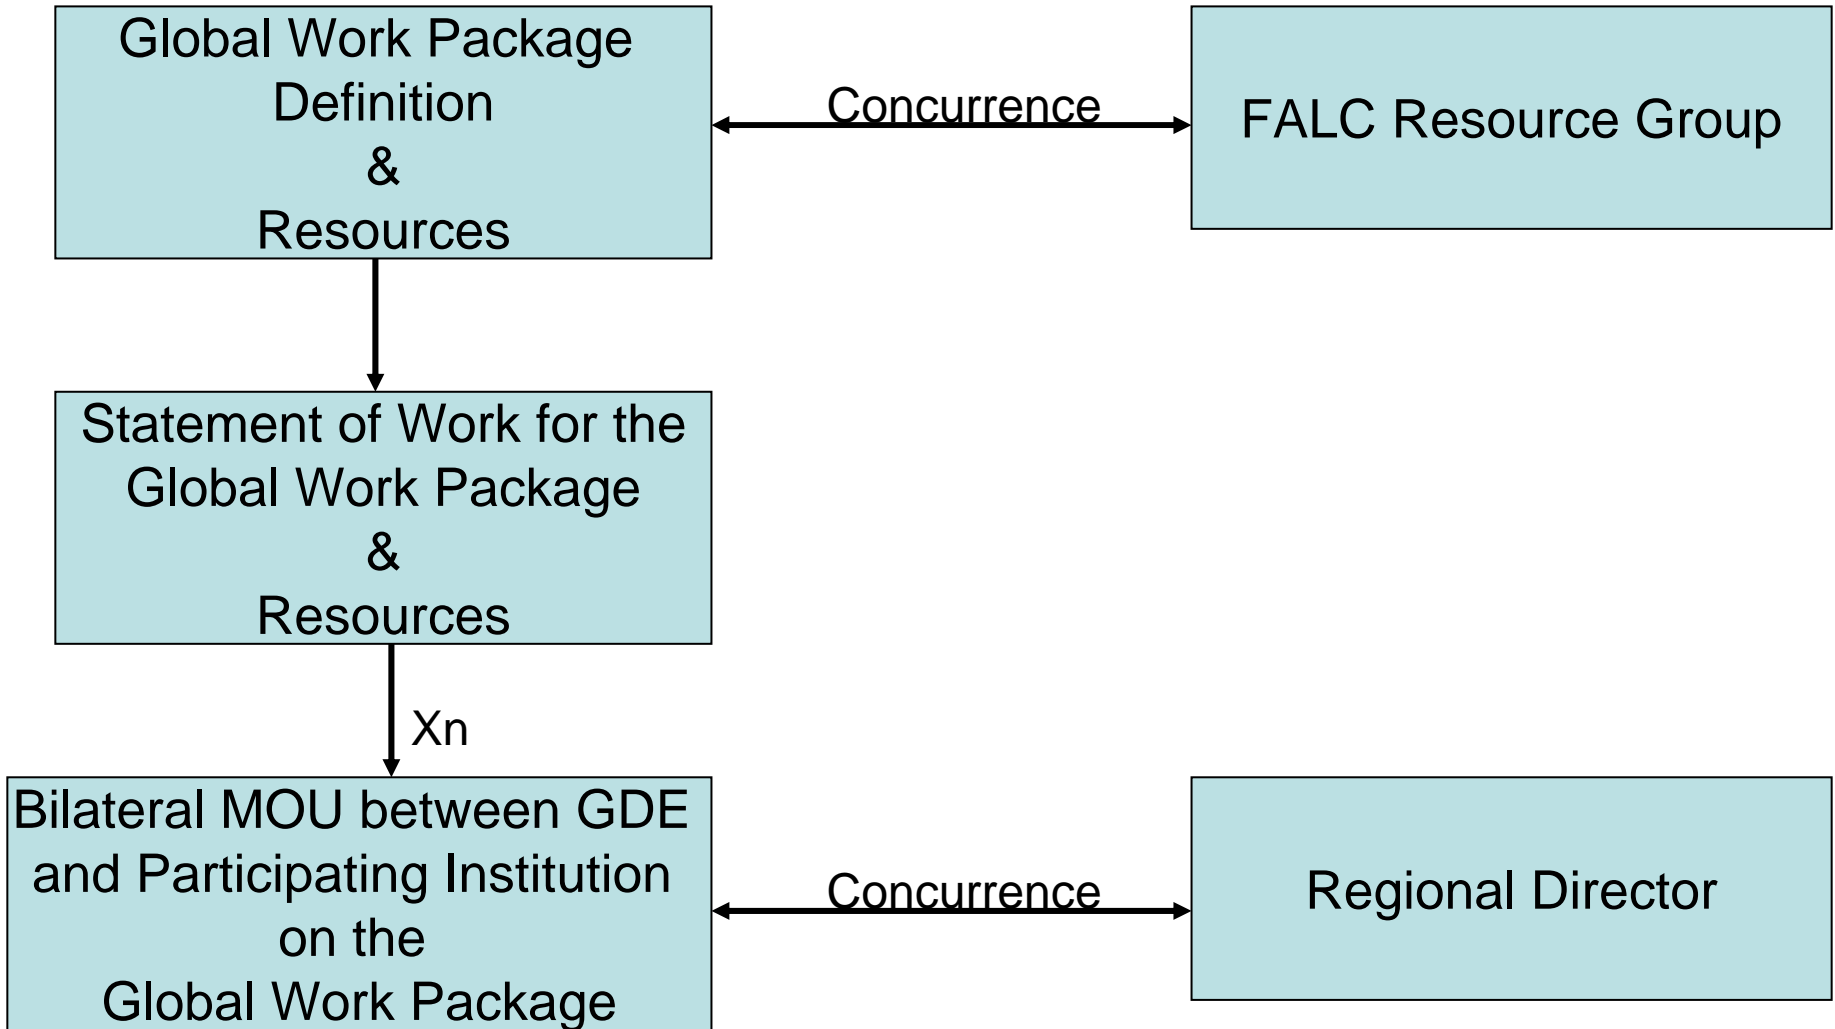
Global Work Package Definition
&
Resources

Concurrence

FALC Resource Group

Statement of Work for the Global Work Package
&
Resources

Xn

Bilateral MOU between GDE and Participating Institution on the Global Work Package

Concurrence

Regional Director